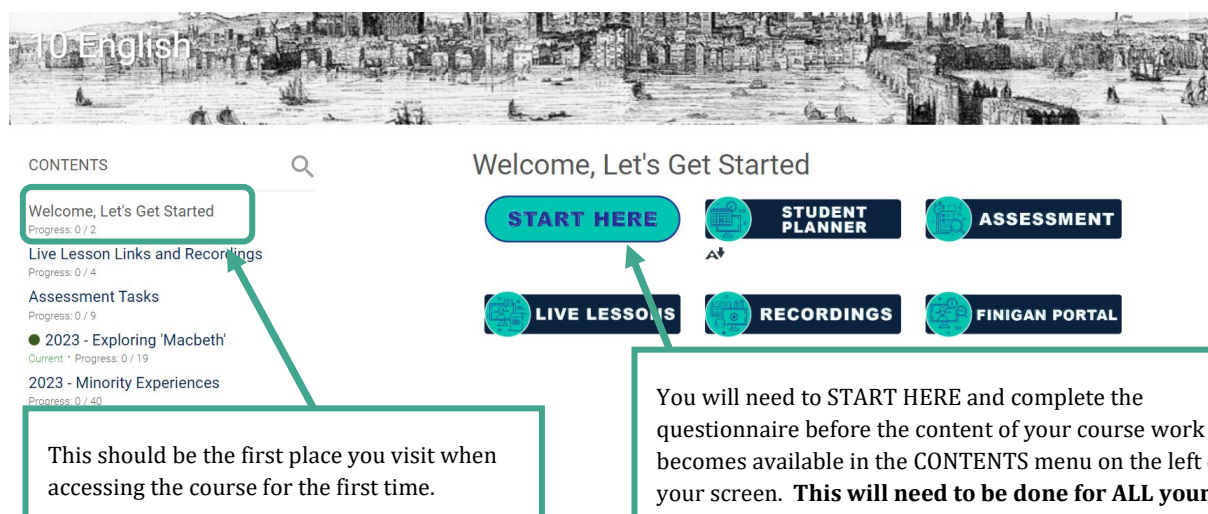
10 English

CONTENTS

Welcome, Let's Get Started
Progress: 0 / 2

Live Lesson Links and Recordings
Progress: 0 / 4

Assessment Tasks
Progress: 0 / 9

2023 - Exploring 'Macbeth'
Current · Progress: 0 / 19

2023 - Minority Experiences
Progress: 0 / 40

Welcome, Let's Get Started

START HERE

STUDENT PLANNER

ASSESSMENT

LIVE LESSONS

RECORDINGS

FINIGAN PORTAL

This should be the first place you visit when accessing the course for the first time.

You will need to START HERE and complete the questionnaire before the content of your course work becomes available in the CONTENTS menu on the left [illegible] your screen. **This will need to be done for ALL your** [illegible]